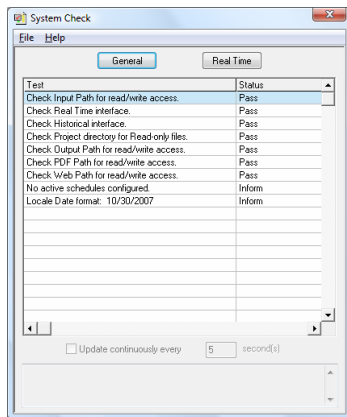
System Check

File Help

General | Real Time

| Test | Status |
|---|---|
| Check Input Path for read/write access. | Pass |
| Check Real Time interface. | Pass |
| Check Historical interface. | Pass |
| Check Project directory for Read-only files. | Pass |
| Check Output Path for read/write access. | Pass |
| Check PDF Path for read/write access. | Pass |
| Check Web Path for read/write access. | Pass |
| No active schedules configured. | Inform |
| Locale Date format: 10/30/2007 | Inform |

Update continuously every 5 second(s)